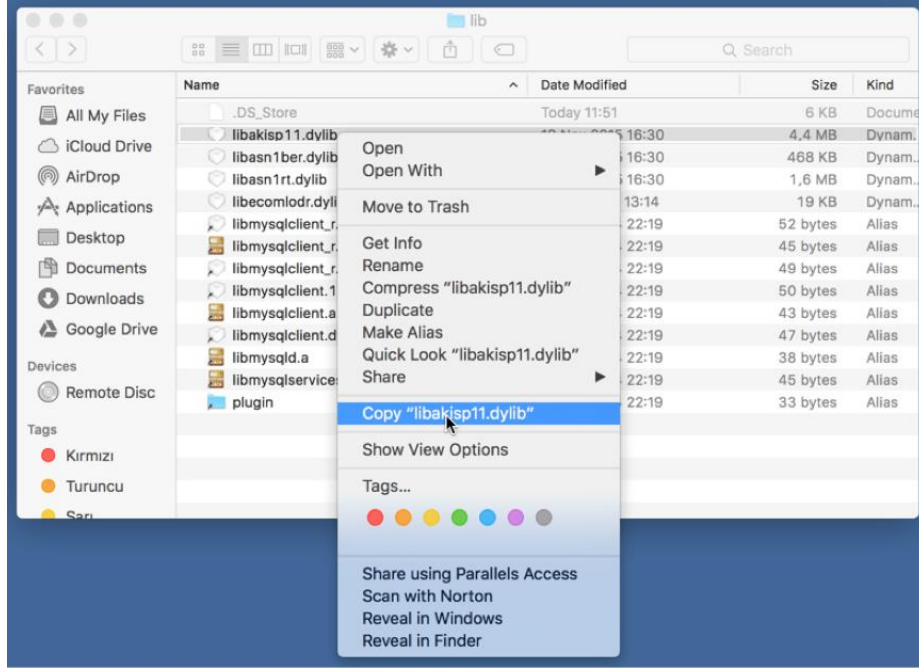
lib

Search

Favorites
All My Files
iCloud Drive
AirDrop
Applications
Desktop
Documents
Downloads
Google Drive

Devices
Remote Disc

Tags
Kırmızı
Turuncu
Sarı

| Name | Date Modified | Size | Kind |
|---|---|---|---|
| .DS_Store | Today 11:51 | 6 KB | Docume |
| libakisp11.dylib | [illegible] 16:30 | 4,4 MB | Dynam... |
| libasn1ber.dylib | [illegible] 16:30 | 468 KB | Dynam... |
| libasn1rt.dylib | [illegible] 16:30 | 1,6 MB | Dynam... |
| libecomlodr.dyli | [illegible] 13:14 | 19 KB | Dynam... |
| libmysqlclient_r. | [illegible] 22:19 | 52 bytes | Alias |
| libmysqlclient_r. | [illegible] 22:19 | 45 bytes | Alias |
| libmysqlclient_r. | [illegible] 22:19 | 49 bytes | Alias |
| libmysqlclient.1 | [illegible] 22:19 | 50 bytes | Alias |
| libmysqlclient.a | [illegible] 22:19 | 43 bytes | Alias |
| libmysqlclient.d | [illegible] 22:19 | 47 bytes | Alias |
| libmysqld.a | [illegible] 22:19 | 38 bytes | Alias |
| libmysqlservice | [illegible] 22:19 | 45 bytes | Alias |
| plugin | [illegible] 22:19 | 33 bytes | Alias |

Open
Open With
Move to Trash
Get Info
Rename
Compress "libakisp11.dylib"
Duplicate
Make Alias
Quick Look "libakisp11.dylib"
Share
Copy "libakisp11.dylib"
Show View Options
Tags...
Share using Parallels Access
Scan with Norton
Reveal in Windows
Reveal in Finder